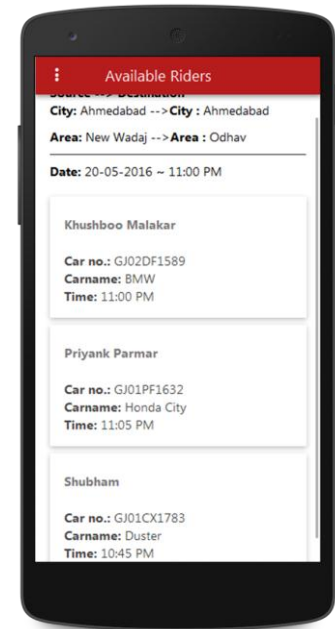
⋮ Available Riders

Source --> Destination

City: Ahmedabad -->City : Ahmedabad

Area: New Wadaj -->Area : Odhav

Date: 20-05-2016 ~ 11:00 PM

Khushboo Malakar

Car no.: GJ02DF1589
Carname: BMW
Time: 11:00 PM

Priyank Parmar

Car no.: GJ01PF1632
Carname: Honda City
Time: 11:05 PM

Shubham

Car no.: GJ01CX1783
Carname: Duster
Time: 10:45 PM